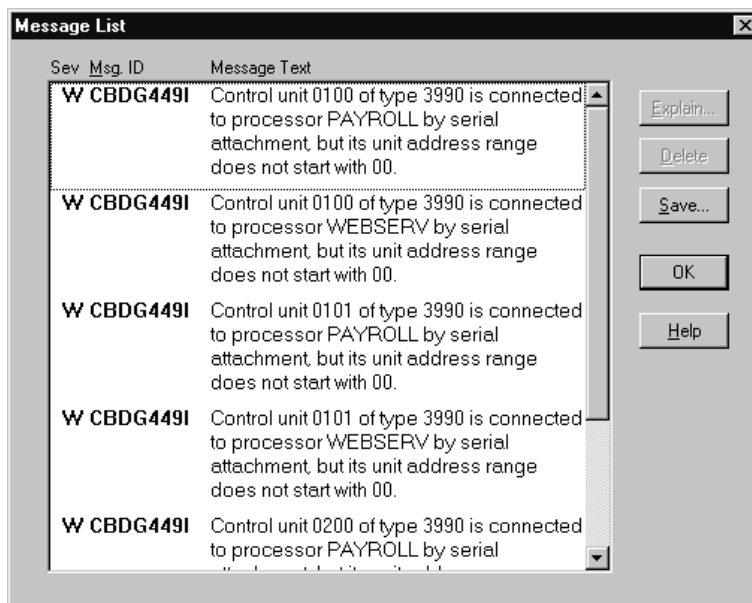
Message List

Sev Msg. ID Message Text

W CBDG449I Control unit 0100 of type 3990 is connected to processor PAYROLL by serial attachment, but its unit address range does not start with 00.

W CBDG449I Control unit 0100 of type 3990 is connected to processor WEBSERV by serial attachment, but its unit address range does not start with 00.

W CBDG449I Control unit 0101 of type 3990 is connected to processor PAYROLL by serial attachment, but its unit address range does not start with 00.

W CBDG449I Control unit 0101 of type 3990 is connected to processor WEBSERV by serial attachment, but its unit address range does not start with 00.

W CBDG449I Control unit 0200 of type 3990 is connected to processor PAYROLL by serial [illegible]

Explain...

Delete

Save...

OK

Help